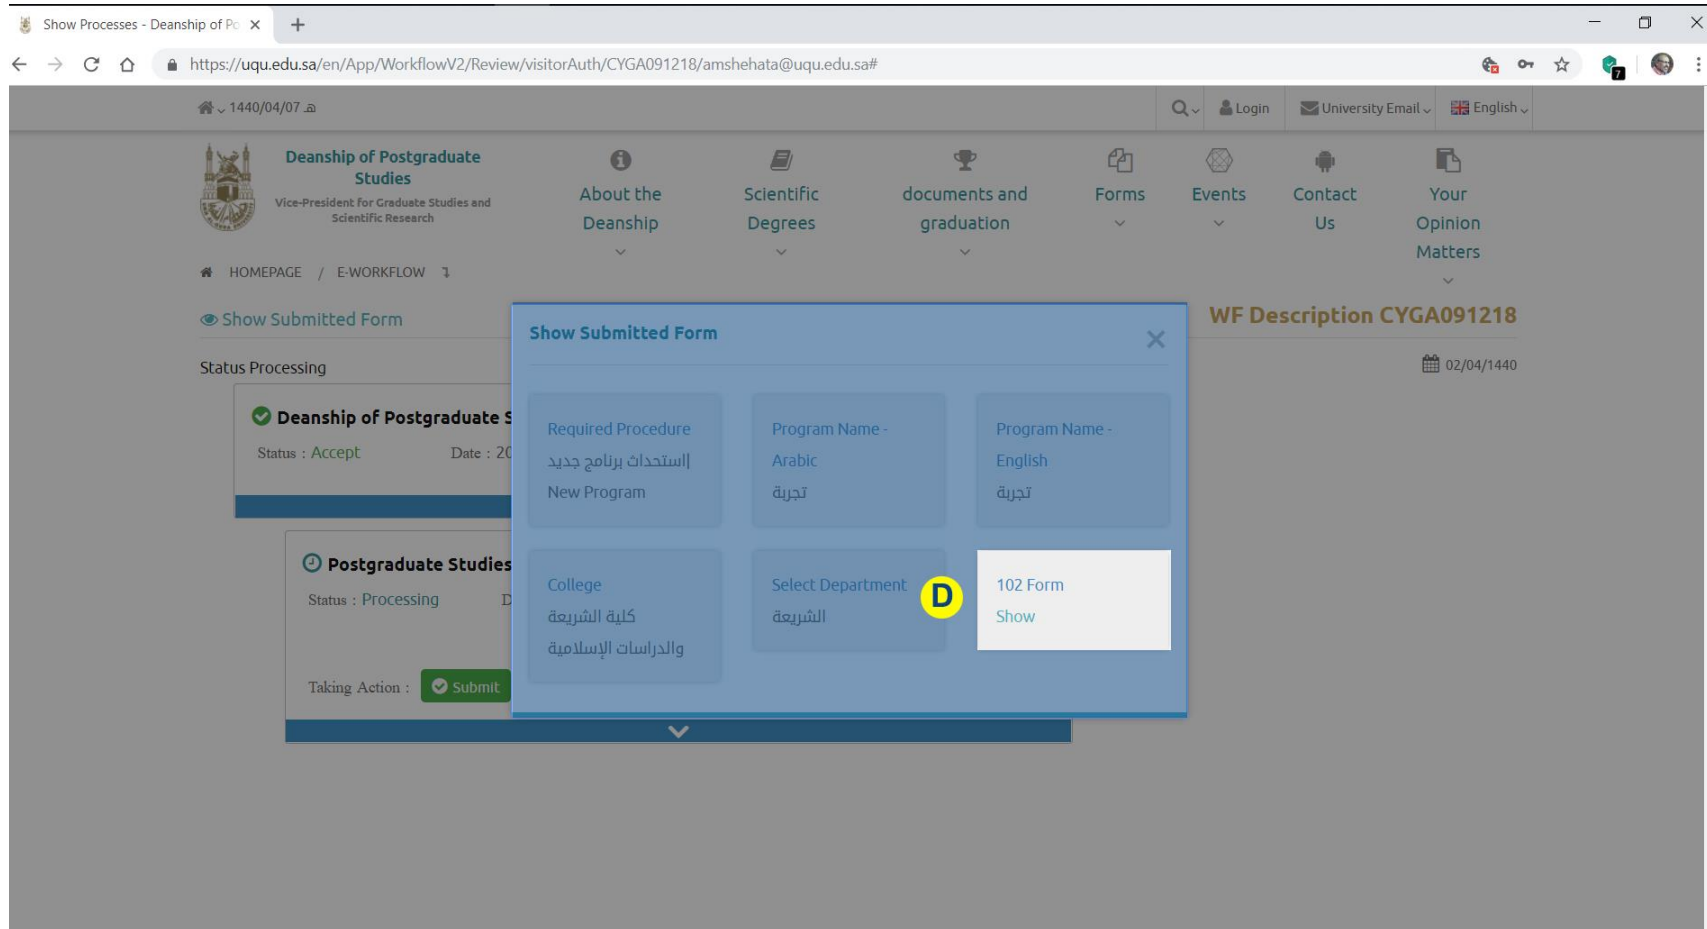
Show Processes - Deanship of Po ×

https://uqu.edu.sa/en/App/WorkflowV2/Review/visitorAuth/CYGA091218/amshehata@uqu.edu.sa#

1440/04/07 هـ

Login

University Email

English

Deanship of Postgraduate Studies

Vice-President for Graduate Studies and Scientific Research

About the Deanship

Scientific Degrees

documents and graduation

Forms

Events

Contact Us

Your Opinion Matters

HOMEPAGE / E-WORKFLOW

Show Submitted Form

WF Description CYGA091218

Status Processing

02/04/1440

Deanship of Postgraduate S

Status : Accept

Date : 20

Postgraduate Studies

Status : Processing

D

Taking Action :

Submit

Show Submitted Form

×

Required Procedure

إستحداث برنامج جديد

New Program

Program Name - Arabic

تجربة

Program Name - English

تجربة

College

كلية الشريعة والدراسات الإسلامية

Select Department

الشريعة

D

102 Form

Show